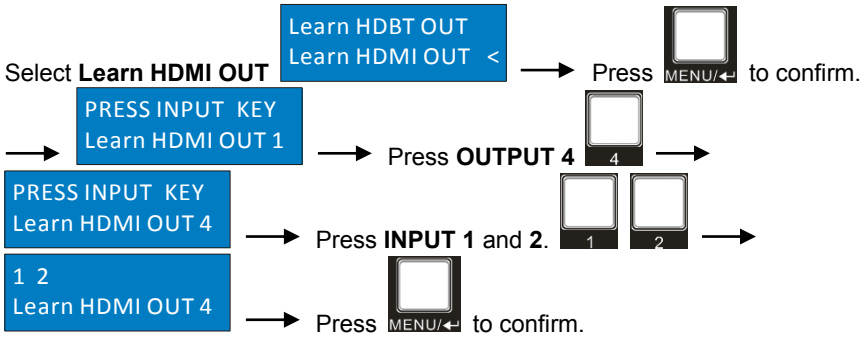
Select **Learn HDMI OUT**

Learn HDBT OUT
Learn HDMI OUT <

Press MENU/↵ to confirm.

PRESS INPUT KEY
Learn HDMI OUT 1

Press **OUTPUT 4** 4

PRESS INPUT KEY
Learn HDMI OUT 4

Press **INPUT 1** and **2**. 1 2

1 2
Learn HDMI OUT 4

Press MENU/↵ to confirm.